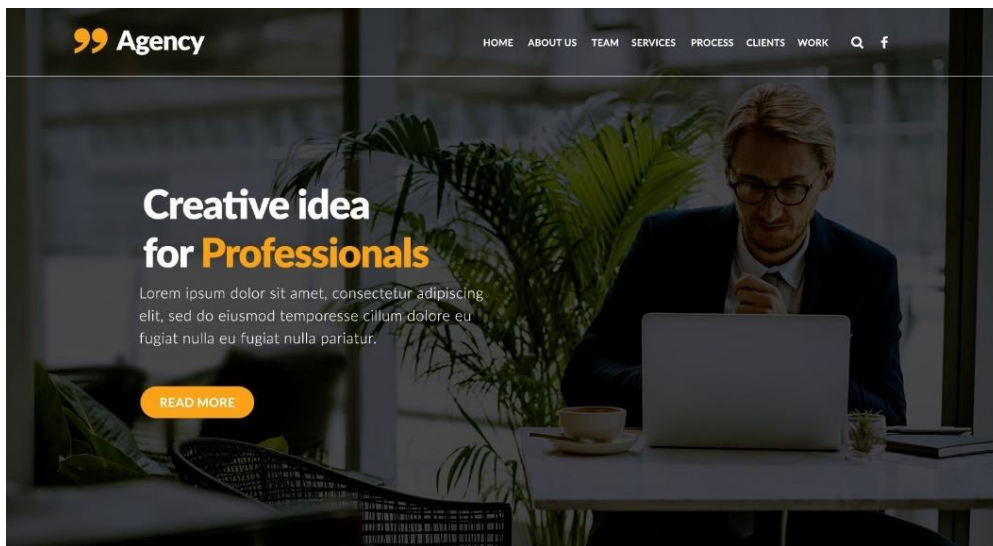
99 Agency

HOME ABOUT US TEAM SERVICES PROCESS CLIENTS WORK f

Creative idea for Professionals

Lorem ipsum dolor sit amet, consectetur adipiscing elit, sed do eiusmod temporesse cillum dolore eu fugiat nulla eu fugiat nulla pariatur.

READ MORE